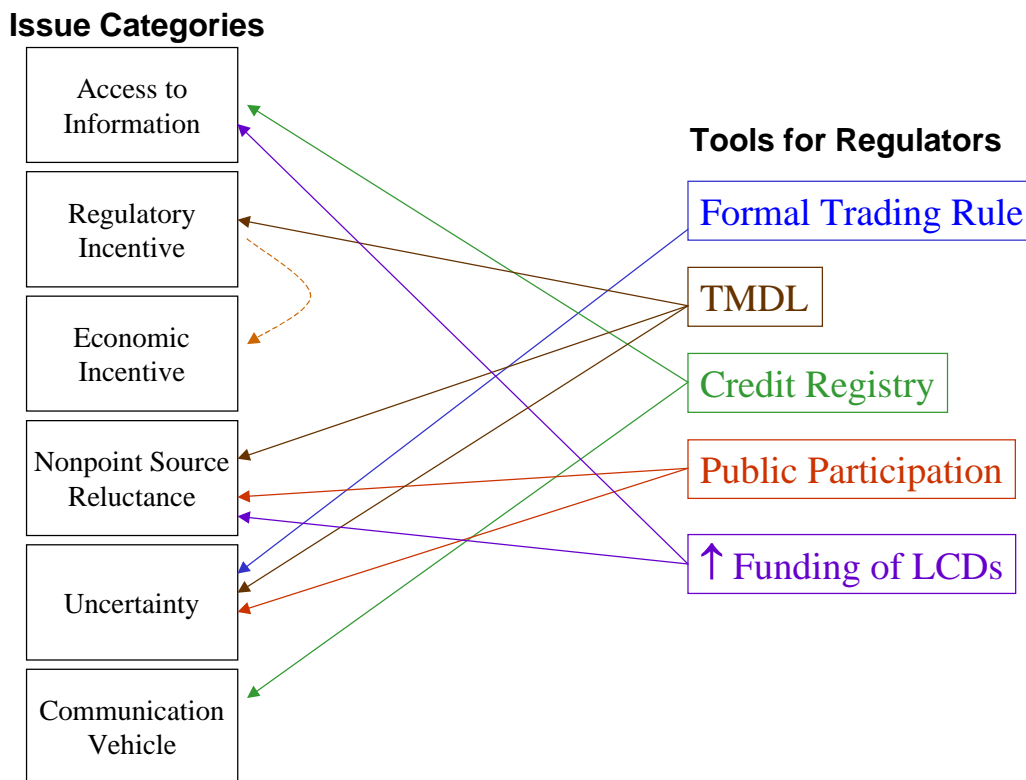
Issue Categories

Access to Information

Regulatory Incentive

Economic Incentive

Nonpoint Source Reluctance

Uncertainty

Communication Vehicle

Tools for Regulators

Formal Trading Rule

TMDL

Credit Registry

Public Participation

↑ Funding of LCDs